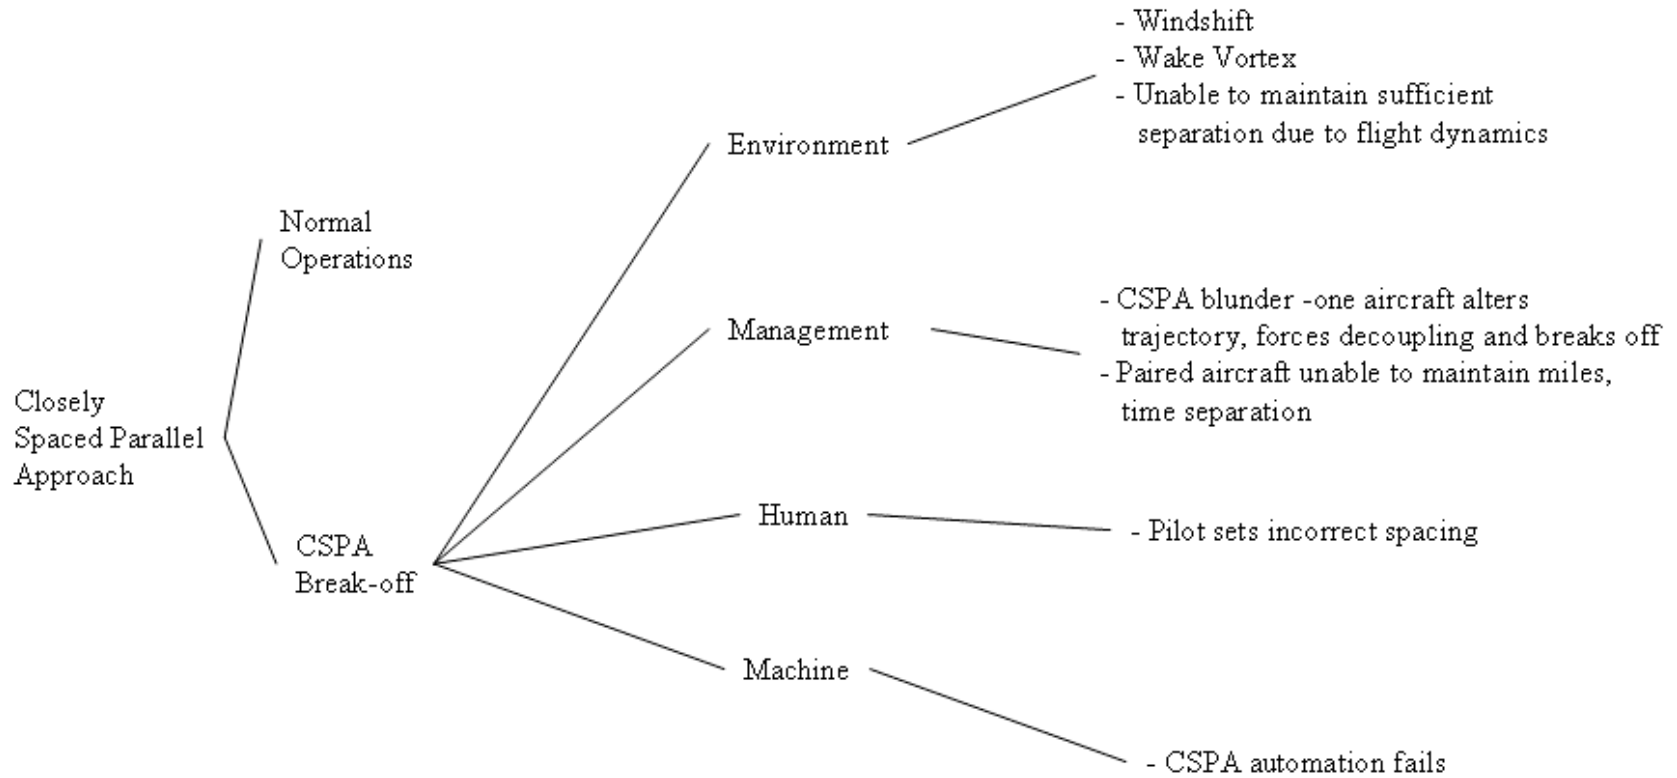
Closely Spaced Parallel Approach

Normal Operations

CSPA Break-off

Environment

- Windshift
- Wake Vortex
- Unable to maintain sufficient separation due to flight dynamics

Management

- CSPA blunder -one aircraft alters trajectory, forces decoupling and breaks off
- Paired aircraft unable to maintain miles, time separation

Human

- Pilot sets incorrect spacing

Machine

- CSPA automation fails